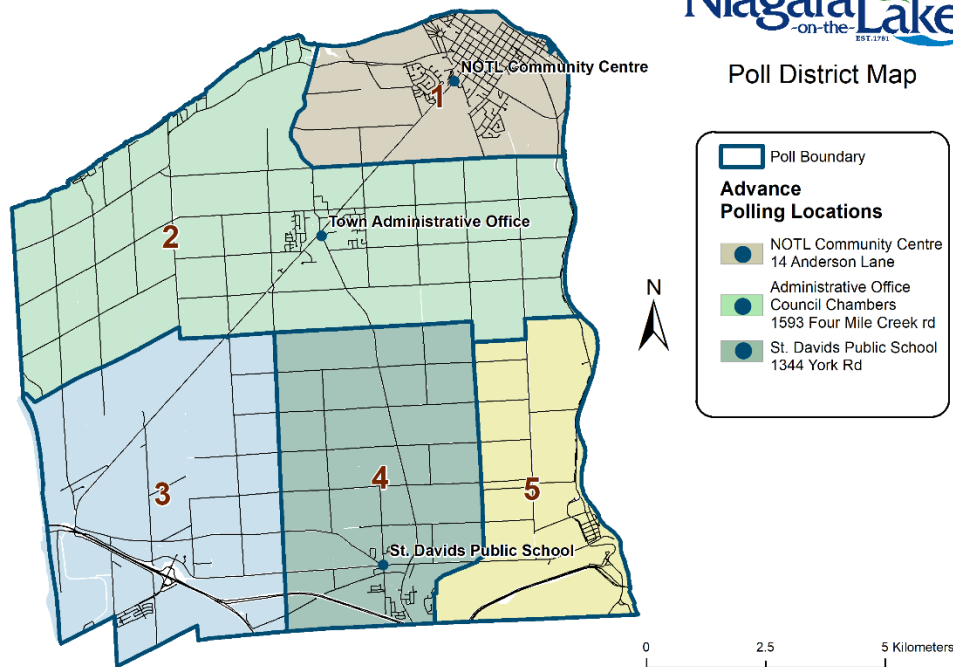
Niagara-on-the-Lake
EST. 1781

Poll District Map

Poll Boundary

Advance Polling Locations

NOTL Community Centre
14 Anderson Lane

Administrative Office
Council Chambers
1593 Four Mile Creek rd

St. Davids Public School
1344 York Rd

N

1
NOTL Community Centre

2
Town Administrative Office

3

4

5

St. Davids Public School

0 2.5 5 Kilometers